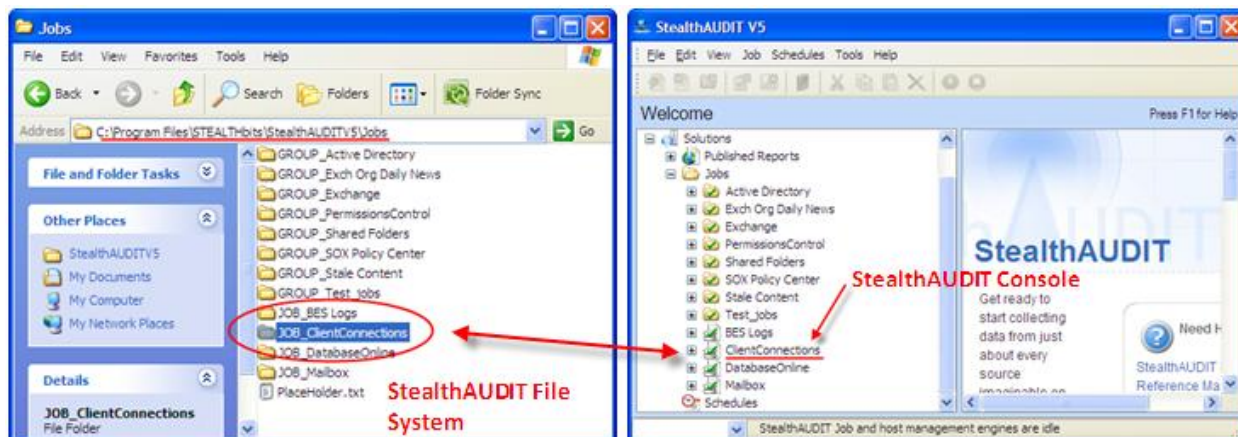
Jobs

File Edit View Favorites Tools Help

Back Search Folders Folder Sync

Address C:\Program Files\STEALTHbits\StealthAUDITV5\Jobs Go

File and Folder Tasks

Other Places

StealthAUDITV5
My Documents
My Computer
My Network Places

Details

JOB_ClientConnections
File Folder

GROUP_Active Directory
GROUP_Exch Org Daily News
GROUP_Exchange
GROUP_PermissionsControl
GROUP_Shared Folders
GROUP_SOX Policy Center
GROUP_Stale Content
GROUP_Test_Jobs
JOB_BES Logs
JOB_ClientConnections
JOB_DatabaseOnline
JOB_Mailbox
PlaceHolder.txt

StealthAUDIT File System

StealthAUDIT V5

File Edit View Job Schedules Tools Help

Welcome

Press F1 for Help

Solutions
Published Reports
Jobs
Active Directory
Exch Org Daily News
Exchange
PermissionsControl
Shared Folders
SOX Policy Center
Stale Content
Test_Jobs
BES Logs
ClientConnections
DatabaseOnline
Mailbox
Schedules

StealthAUDIT

StealthAUDIT Console

Get ready to start collecting data from just about every source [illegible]

Need H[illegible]

StealthAUDIT Reference Ma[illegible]

StealthAUDIT Job and host management engines are idle